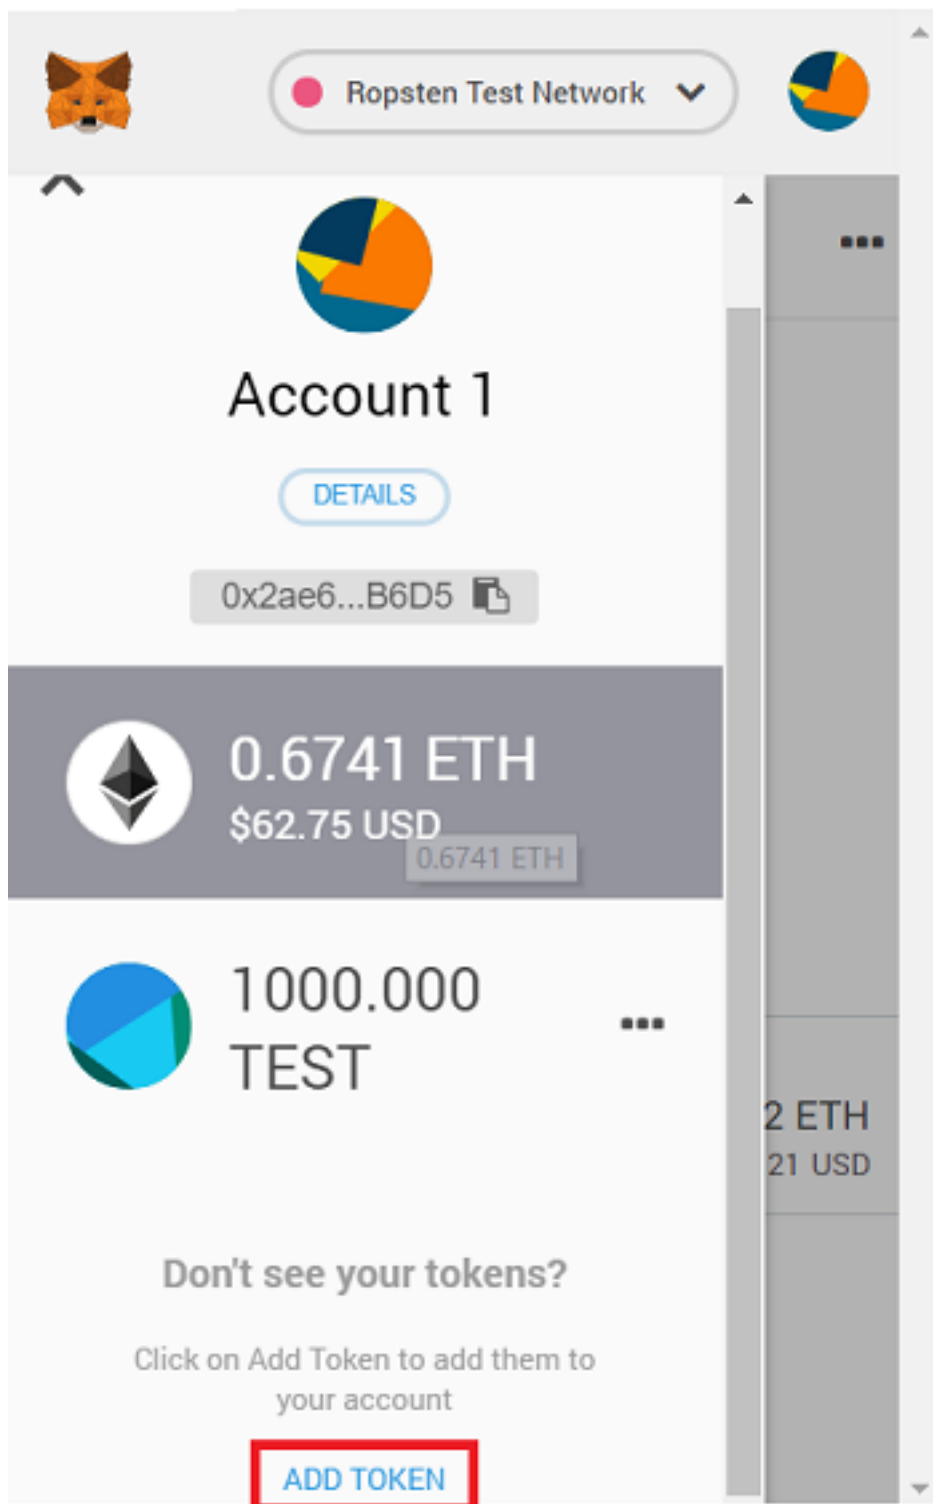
Ropsten Test Network

Account 1

DETAILS

0x2ae6...B6D5

0.6741 ETH
$62.75 USD
0.6741 ETH

1000.000 TEST

2 ETH
21 USD

Don't see your tokens?

Click on Add Token to add them to your account

ADD TOKEN